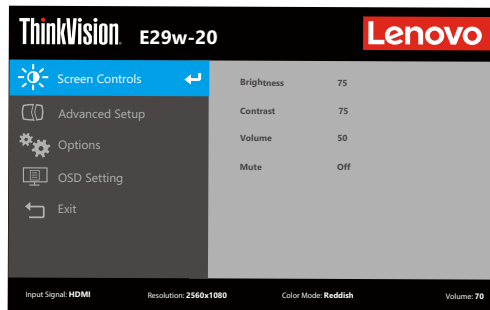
ThinkVision E29w-20

Lenovo

Screen Controls

Advanced Setup

Options

OSD Setting

Exit

| | |
|---|---|
| Brightness | 75 |
| Contrast | 75 |
| Volume | 50 |
| Mute | Off |

Input Signal: HDMI Resolution: 2560x1080 Color Mode: Reddish Volume: 70